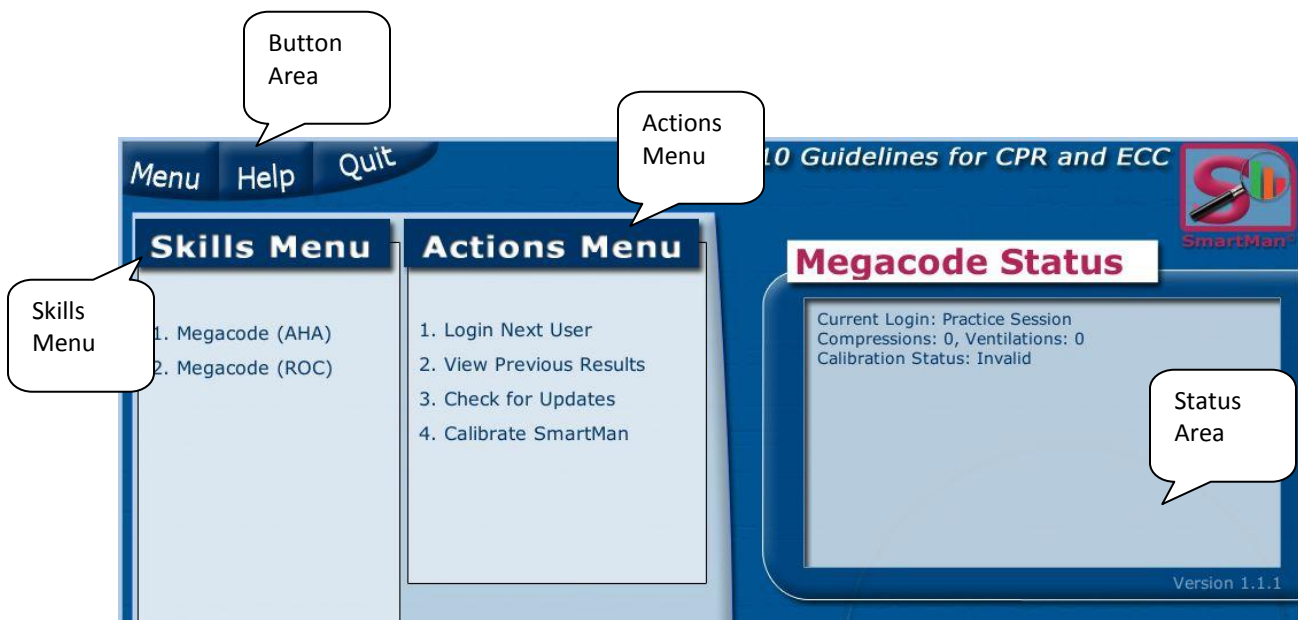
Button Area

Actions Menu

Menu Help Quit

10 Guidelines for CPR and ECC

SmartMan

Skills Menu

Actions Menu

Skills Menu

1. Megacode (AHA)
2. Megacode (ROC)

1. Login Next User
2. View Previous Results
3. Check for Updates
4. Calibrate SmartMan

Megacode Status

Current Login: Practice Session
Compressions: 0, Ventilations: 0
Calibration Status: Invalid

Status Area

Version 1.1.1